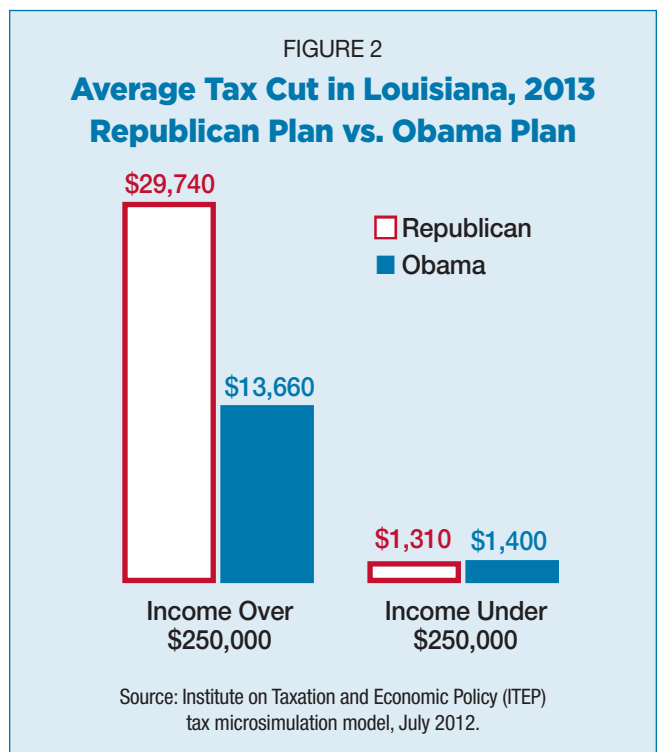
FIGURE 2

Average Tax Cut in Louisiana, 2013
Republican Plan vs. Obama Plan

Republican
Obama

$29,740
$13,660
$1,310
$1,400

Income Over
$250,000

Income Under
$250,000

Source: Institute on Taxation and Economic Policy (ITEP) tax microsimulation model, July 2012.